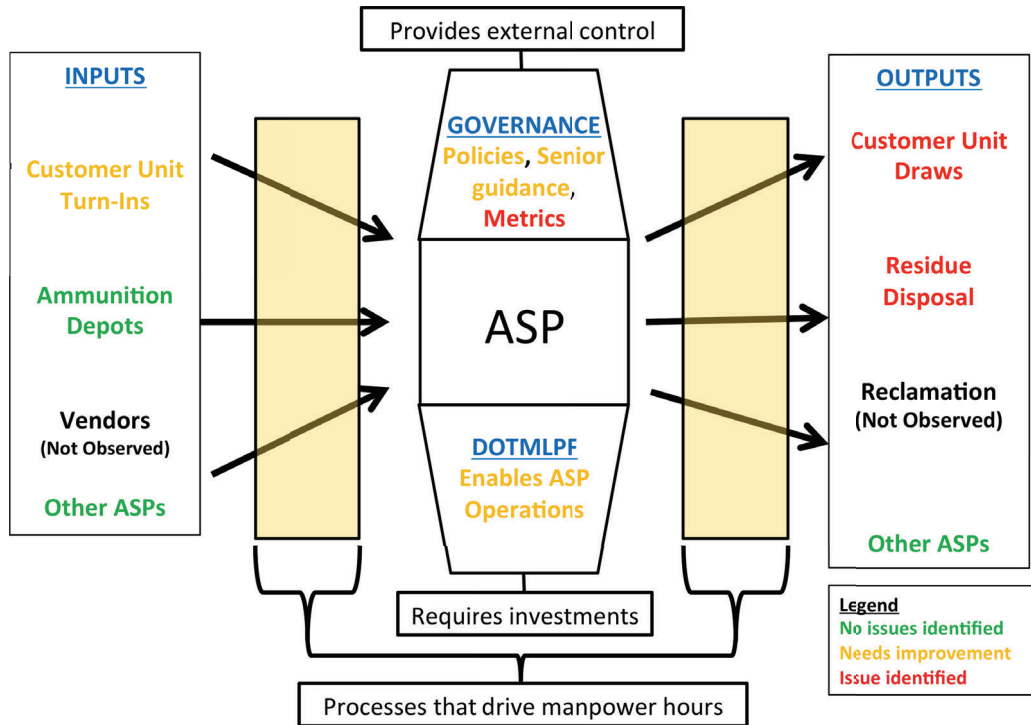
Provides external control

INPUTS

Customer Unit Turn-Ins

Ammunition Depots

Vendors
(Not Observed)

Other ASPs

GOVERNANCE
Policies, Senior guidance, Metrics

ASP

DOTMLPF
Enables ASP Operations

OUTPUTS

Customer Unit Draws

Residue Disposal

Reclamation
(Not Observed)

Other ASPs

Requires investments

Legend
No issues identified
Needs improvement
Issue identified

Processes that drive manpower hours